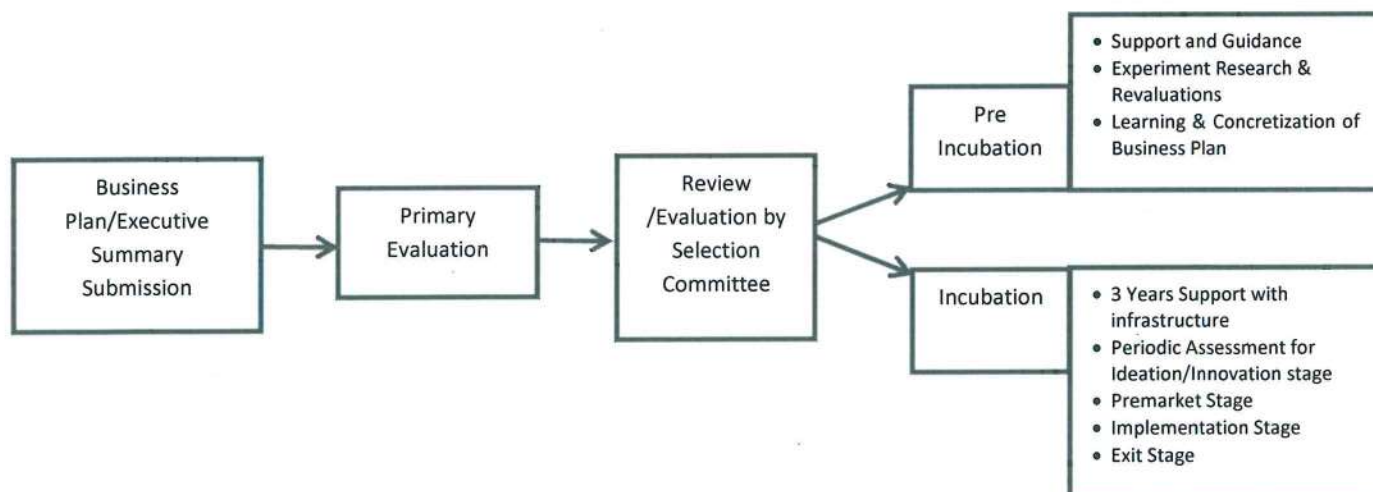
Business Plan/Executive Summary Submission

Primary Evaluation

Review /Evaluation by Selection Committee

Pre Incubation

- Support and Guidance
- Experiment Research & Revaluations
- Learning & Concretization of Business Plan

Incubation

- 3 Years Support with infrastructure
- Periodic Assessment for Ideation/Innovation stage
- Premarket Stage
- Implementation Stage
- Exit Stage